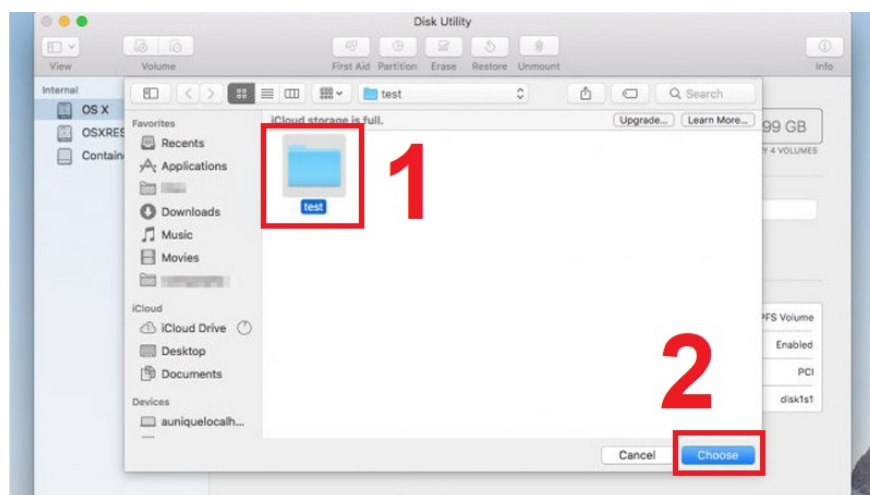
Disk Utility

View Volume First Aid Partition Erase Restore Unmount Info

Internal
OS X
OSXRES
Contain

test

Q Search

Favorites
Recents
Applications
Downloads
Music
Movies

iCloud
iCloud Drive
Desktop
Documents

Devices
auniquelocalh...

iCloud storage is full.
Upgrade... Learn More...

test

1

2

99 GB
Y 4 VOLUMES

FS Volume
Enabled
PCI
disk1s1

Cancel Choose